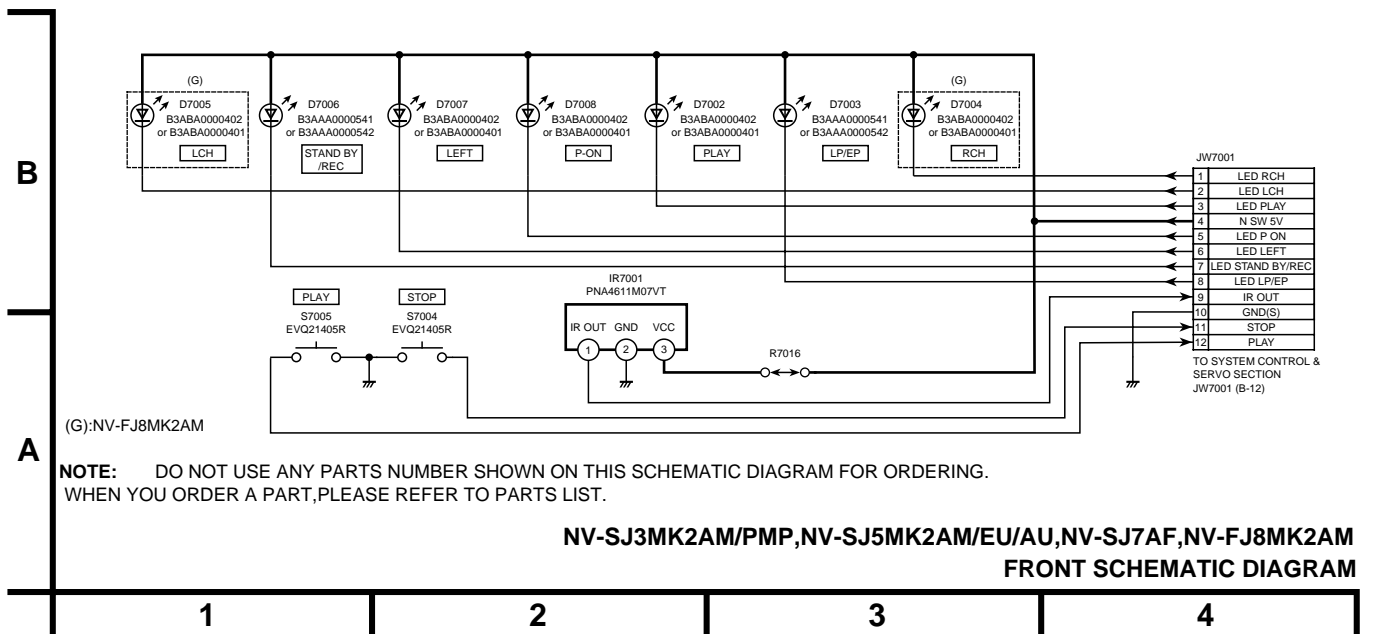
B

(G)
D7005
B3ABA0000402
or B3ABA0000401
LCH

D7006
B3AAA0000541
or B3AAA0000542
STAND BY /REC

D7007
B3ABA0000402
or B3ABA0000401
LEFT

D7008
B3ABA0000402
or B3ABA0000401
P-ON

D7002
B3ABA0000402
or B3ABA0000401
PLAY

D7003
B3AAA0000541
or B3AAA0000542
LP/EP

(G)
D7004
B3ABA0000402
or B3ABA0000401
RCH

JW7001

| | |
|---|---|
| 1 | LED RCH |
| 2 | LED LCH |
| 3 | LED PLAY |
| 4 | N SW 5V |
| 5 | LED P ON |
| 6 | LED LEFT |
| 7 | LED STAND BY/REC |
| 8 | LED LP/EP |
| 9 | IR OUT |
| 10 | GND(S) |
| 11 | STOP |
| 12 | PLAY |

TO SYSTEM CONTROL & SERVO SECTION
JW7001 (B-12)

PLAY
S7005
EVQ21405R

STOP
S7004
EVQ21405R

IR7001
PNA4611M07VT
IR OUT GND VCC
1 2 3

R7016

A

(G):NV-FJ8MK2AM

NOTE: DO NOT USE ANY PARTS NUMBER SHOWN ON THIS SCHEMATIC DIAGRAM FOR ORDERING.
WHEN YOU ORDER A PART,PLEASE REFER TO PARTS LIST.

NV-SJ3MK2AM/PMP,NV-SJ5MK2AM/EU/AU,NV-SJ7AF,NV-FJ8MK2AM
FRONT SCHEMATIC DIAGRAM

1 2 3 4